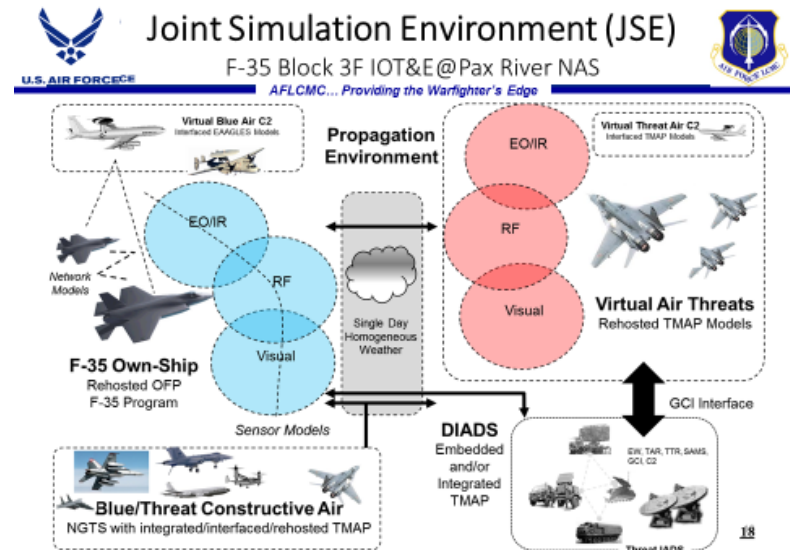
U.S. AIR FORCE

Joint Simulation Environment (JSE)

F-35 Block 3F IOT&E@Pax River NAS

AFLCMC... Providing the Warfighter's Edge

AIR FORCE LCMC

Virtual Blue Air C2
Interfaced EAAGLES Models

Propagation Environment

EO/IR

RF

Visual

Virtual Threat Air C2
Interfaced TMAP Models

EO/IR

RF

Visual

Network Models

Single Day Homogeneous Weather

Virtual Air Threats
Rehosted TMAP Models

F-35 Own-Ship
Rehosted OFP
F-35 Program

Sensor Models

DIADS
Embedded and/or Integrated TMAP

GCI Interface

EW, TAR, TTR, SAMS, GCI, C2

Blue/Threat Constructive Air
NGTS with integrated/interfaced/rehosted TMAP

Threat IADS

18